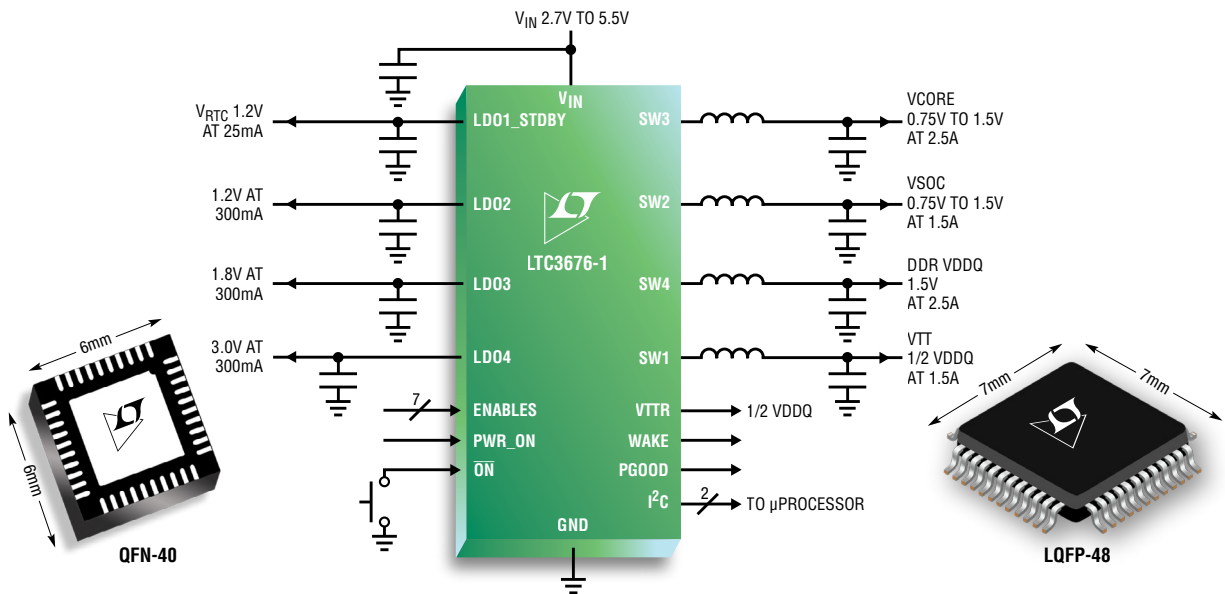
$V_{IN}$ 2.7V TO 5.5V

$V_{RTC}$ 1.2V AT 25mA

1.2V AT 300mA

1.8V AT 300mA

3.0V AT 300mA

$V_{IN}$

LDO1_STDBY

LDO2

LDO3

LDO4

ENABLES

PWR_ON

$\overline{ON}$

LTC3676-1

GND

SW3

SW2

SW4

SW1

VTTR

WAKE

PGOOD

$I^2C$

7

2

VCORE 0.75V TO 1.5V AT 2.5A

VSOC 0.75V TO 1.5V AT 1.5A

DDR VDDQ 1.5V AT 2.5A

VTT 1/2 VDDQ AT 1.5A

1/2 VDDQ

TO μPROCESSOR

6mm

6mm

QFN-40

7mm

7mm

LQFP-48